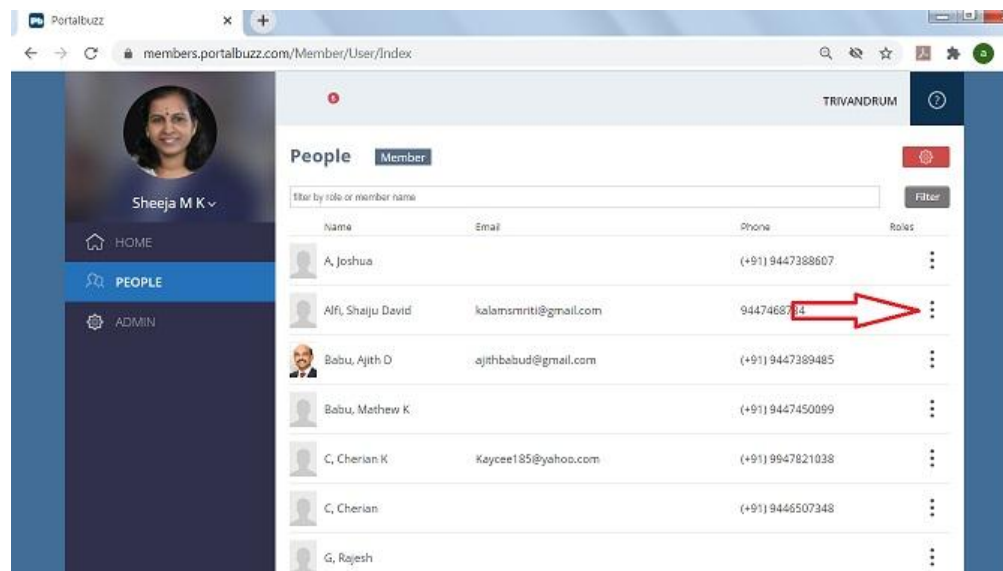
Portalbuzz ×

members.portalbuzz.com/Member/User/Index

TRIVANDRUM

Sheeja M K

HOME

PEOPLE

ADMIN

People Member

filter by role or member name

Filter

| Name | Email | Phone | Roles |
|---|---|---|---|
| A, Joshua | | (+91) 9447388607 | |
| Alfi, Shaiju David | kalamsmriti@gmail.com | 9447468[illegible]4 | |
| Babu, Ajith D | ajithbabud@gmail.com | (+91) 9447389485 | |
| Babu, Mathew K | | (+91) 9447450099 | |
| C, Cherian K | Kaycee185@yahoo.com | (+91) 9947821038 | |
| C, Cherian | | (+91) 9446507348 | |
| G, Rajesh | | | |